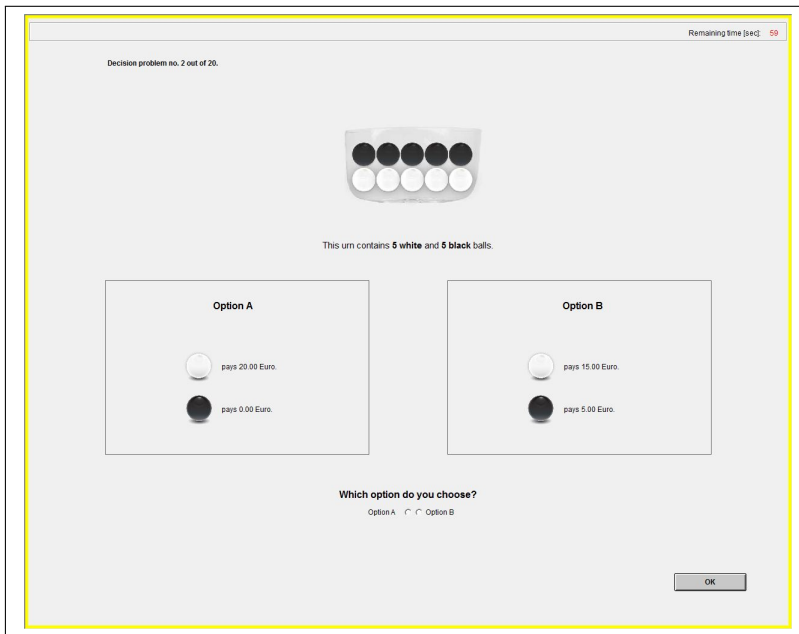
Remaining time [sec]: 59

Decision problem no. 2 out of 20.

This urn contains **5 white** and **5 black** balls.

Option A

pays 20.00 Euro.

pays 0.00 Euro.

Option B

pays 15.00 Euro.

pays 5.00 Euro.

Which option do you choose?

Option A Option B

OK